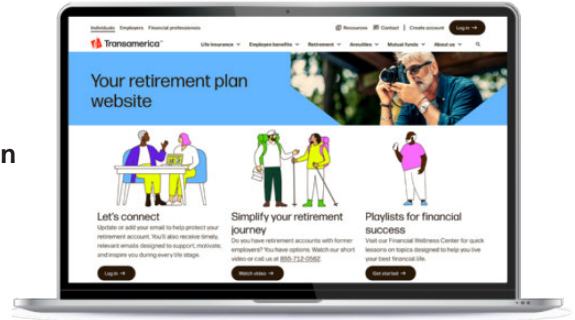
n

Individuals Employers Financial professionals

Resources Contact Create account Log in →

Transamerica

Life insurance ⌄ Employee benefits ⌄ Retirement ⌄ Annuities ⌄ Mutual funds ⌄ About us ⌄

Your retirement plan website

Let's connect

Update or add your email to help protect your retirement account. You'll also receive timely, relevant emails designed to support, motivate, and inspire you during every life stage.

Log in →

Simplify your retirement journey

Do you have retirement accounts with former employers? You have options. Watch our short video or call us at 855-712-0562.

Watch video →

Playlists for financial success

Visit our Financial Wellness Center for quick lessons on topics designed to help you live your best financial life.

Get started →